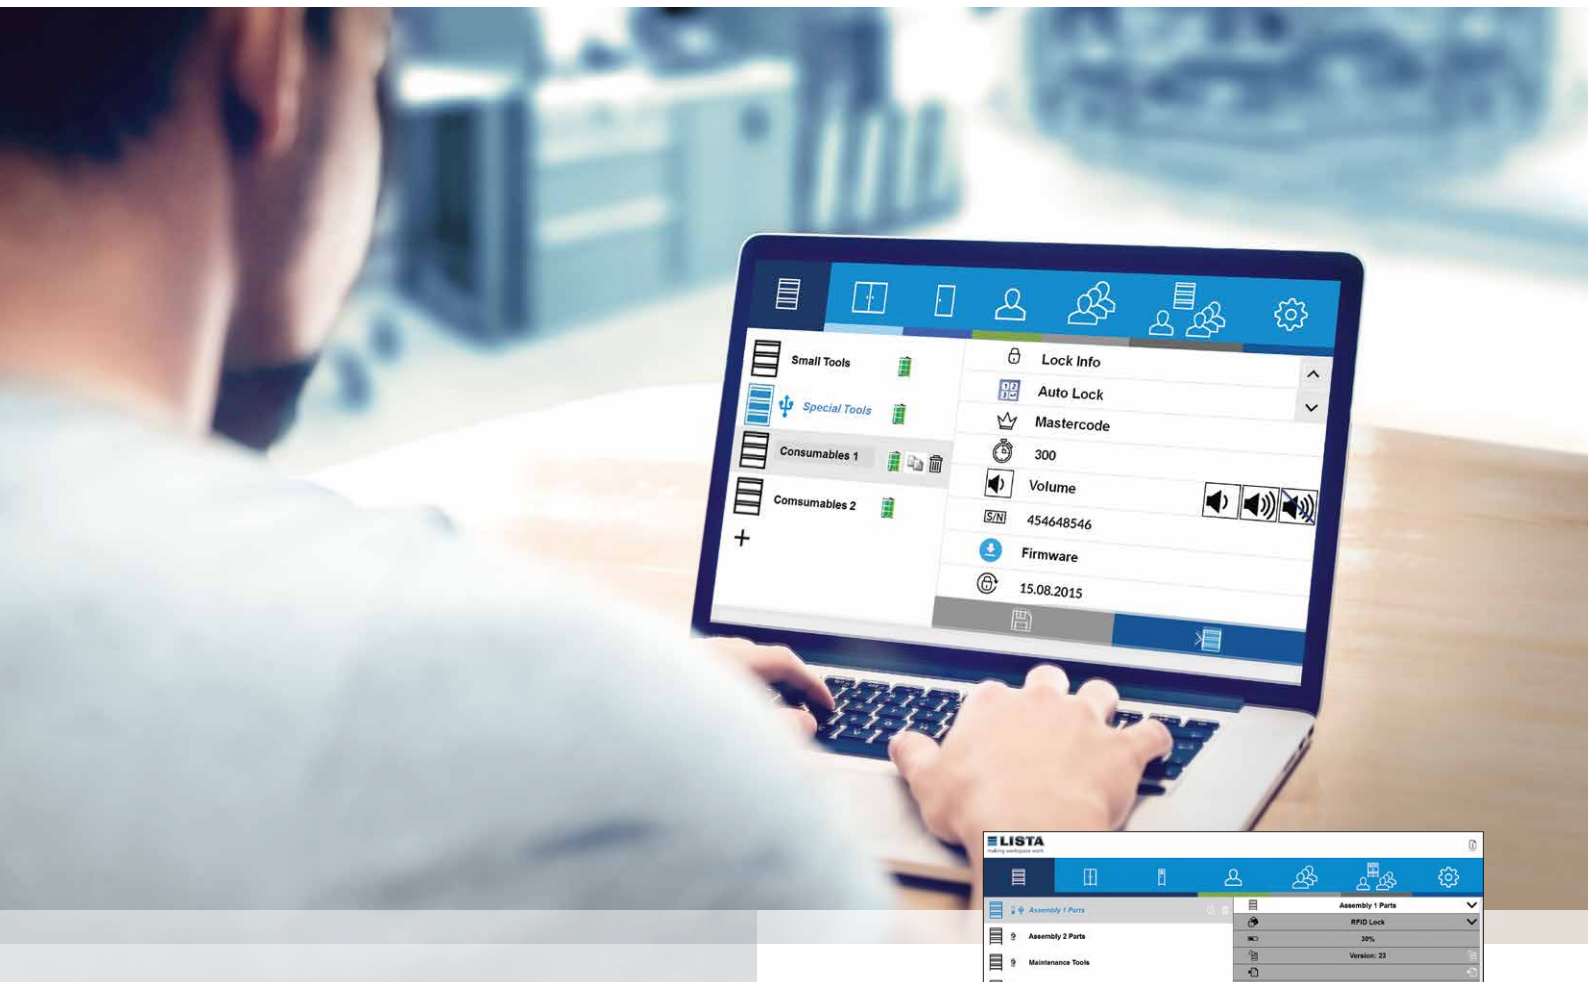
Small Tools
Special Tools
Consumables 1
Comsumables 2
+
Lock Info
Auto Lock
Mastercode
300
Volume
S/N 454648546
Firmware
15.08.2015

LISTA
making workspace work
Assembly 1 Parts
Assembly 2 Parts
Maintenance Tools
Assembly 1 Parts
RFID Lock
30%
Version: 23